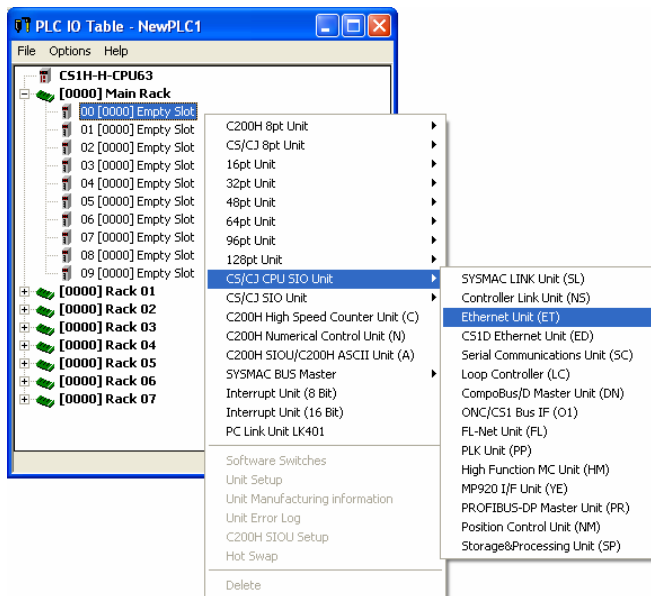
PLC IO Table - NewPLC1

File Options Help

CS1H-H-CPU63
[0000] Main Rack
00 [0000] Empty Slot
01 [0000] Empty Slot
02 [0000] Empty Slot
03 [0000] Empty Slot
04 [0000] Empty Slot
05 [0000] Empty Slot
06 [0000] Empty Slot
07 [0000] Empty Slot
08 [0000] Empty Slot
09 [0000] Empty Slot
[0000] Rack 01
[0000] Rack 02
[0000] Rack 03
[0000] Rack 04
[0000] Rack 05
[0000] Rack 06
[0000] Rack 07

C200H 8pt Unit
CS/CJ 8pt Unit
16pt Unit
32pt Unit
48pt Unit
64pt Unit
96pt Unit
128pt Unit
CS/CJ CPU SIO Unit
CS/CJ SIO Unit
C200H High Speed Counter Unit (C)
C200H Numerical Control Unit (N)
C200H SIOU/C200H ASCII Unit (A)
SYSMAC BUS Master
Interrupt Unit (8 Bit)
Interrupt Unit (16 Bit)
PC Link Unit LK401

Software Switches
Unit Setup
Unit Manufacturing information
Unit Error Log
C200H SIOU Setup
Hot Swap

Delete

SYSMAC LINK Unit (SL)
Controller Link Unit (NS)
Ethernet Unit (ET)
CS1D Ethernet Unit (ED)
Serial Communications Unit (SC)
Loop Controller (LC)
CompoBus/D Master Unit (DN)
ONC/CS1 Bus IF (O1)
FL-Net Unit (FL)
PLK Unit (PP)
High Function MC Unit (HM)
MP920 I/F Unit (YE)
PROFIBUS-DP Master Unit (PR)
Position Control Unit (NM)
Storage&Processing Unit (SP)